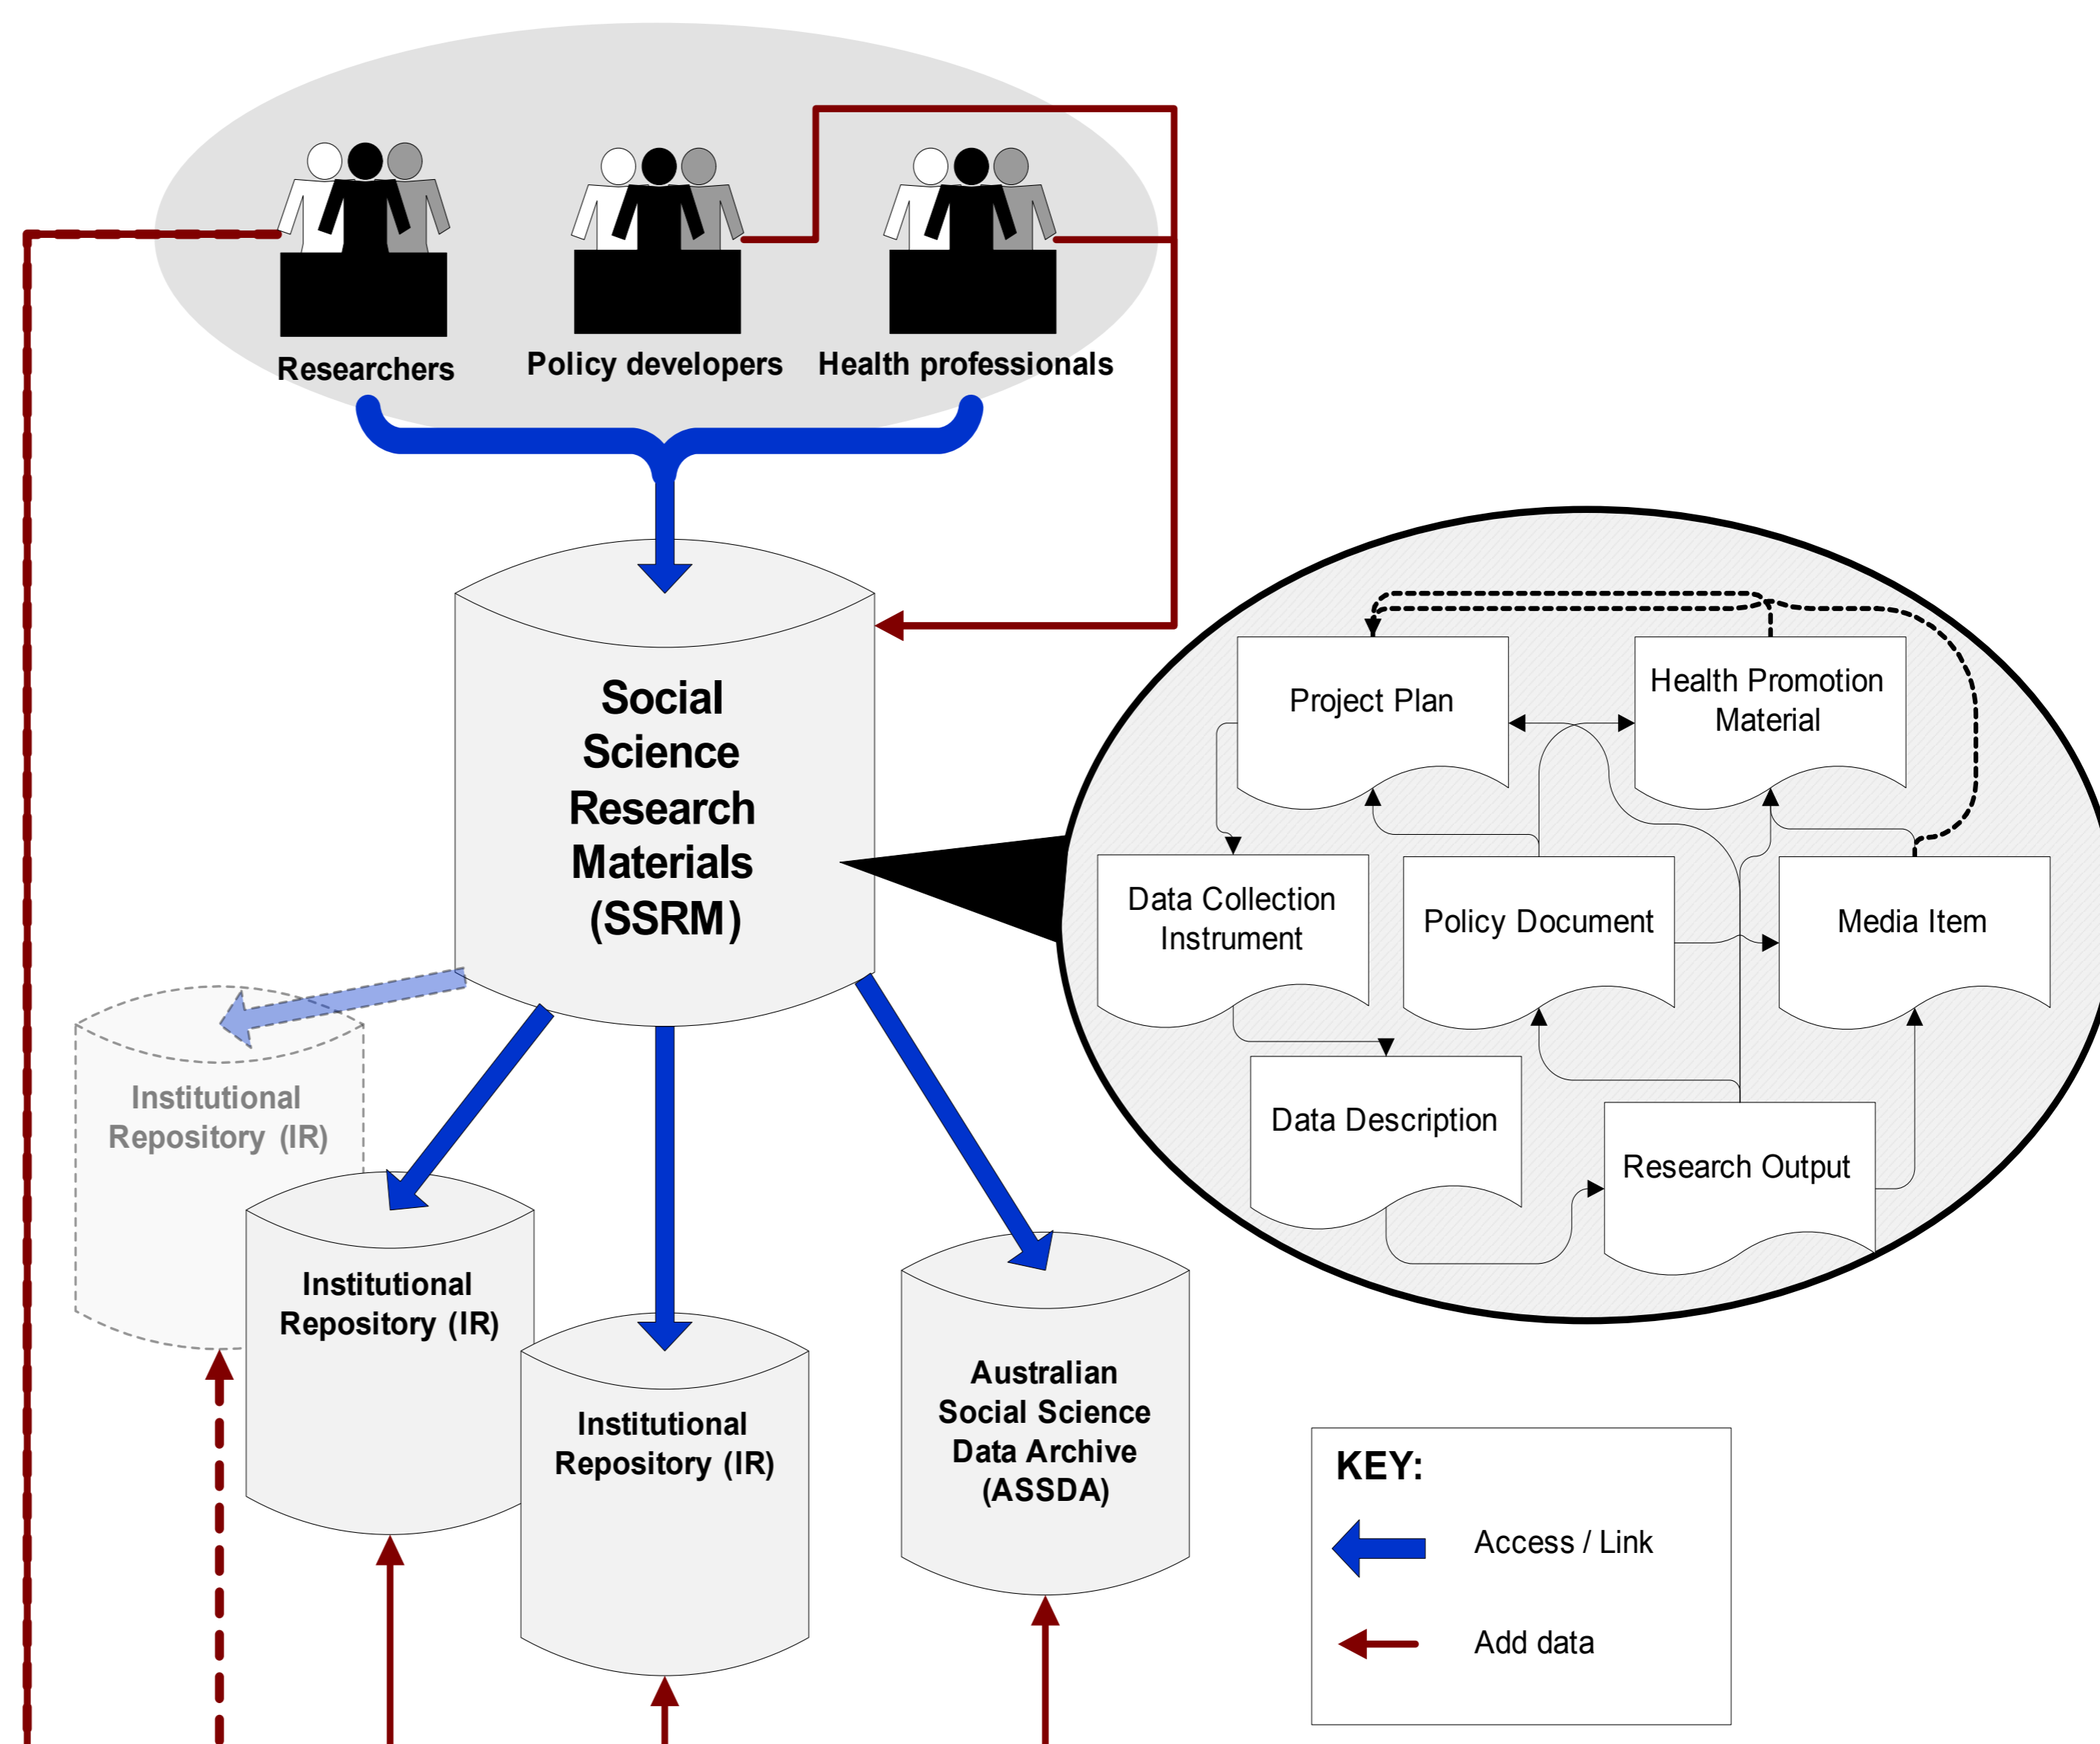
Researchers
Policy developers
Health professionals

Social Science Research Materials (SSRM)

Project Plan
Health Promotion Material
Data Collection Instrument
Policy Document
Media Item
Data Description
Research Output

Institutional Repository (IR)
Institutional Repository (IR)
Institutional Repository (IR)
Australian Social Science Data Archive (ASSDA)

KEY:
Access / Link
Add data